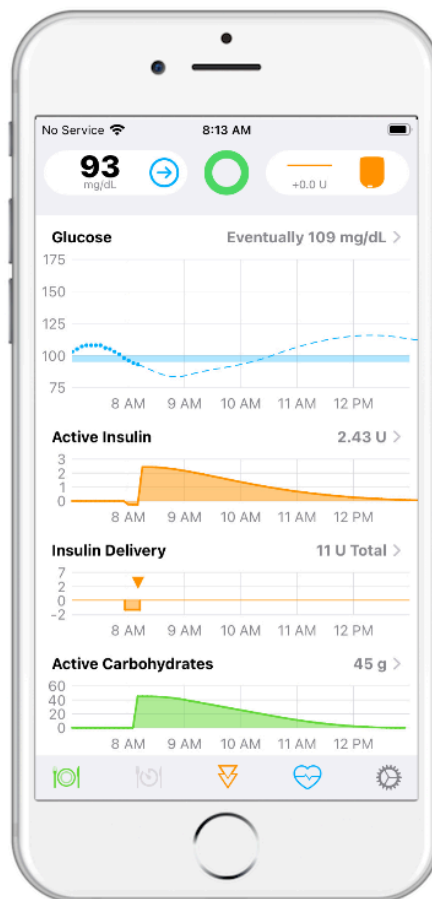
No Service 8:13 AM

93
mg/dL

+0.0 U

Glucose Eventually 109 mg/dL >

175
150
125
100
75

8 AM 9 AM 10 AM 11 AM 12 PM

Active Insulin 2.43 U >

3
2
1
0

8 AM 9 AM 10 AM 11 AM 12 PM

Insulin Delivery 11 U Total >

4
2
0
-2

8 AM 9 AM 10 AM 11 AM 12 PM

Active Carbohydrates 45 g >

60
40
20
0

8 AM 9 AM 10 AM 11 AM 12 PM